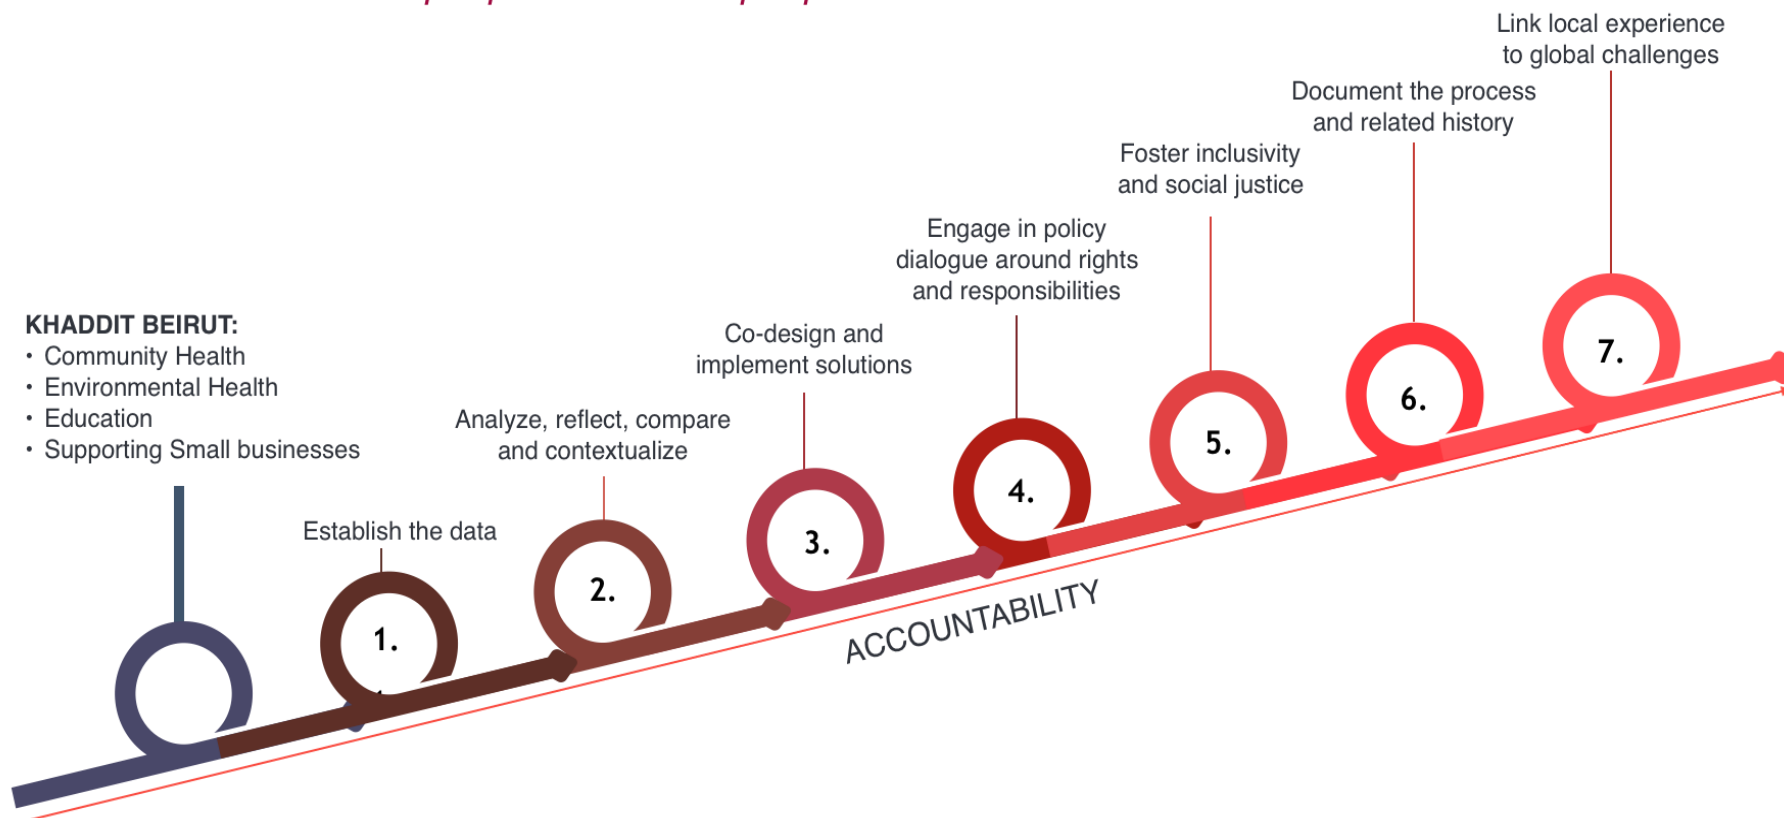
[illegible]

Link local experience to global challenges

Document the process and related history

Foster inclusivity and social justice

Engage in policy dialogue around rights and responsibilities

Co-design and implement solutions

Analyze, reflect, compare and contextualize

KHADDIT BEIRUT:
• Community Health
• Environmental Health
• Education
• Supporting Small businesses

Establish the data

1.

2.

3.

4.

5.

6.

7.

ACCOUNTABILITY